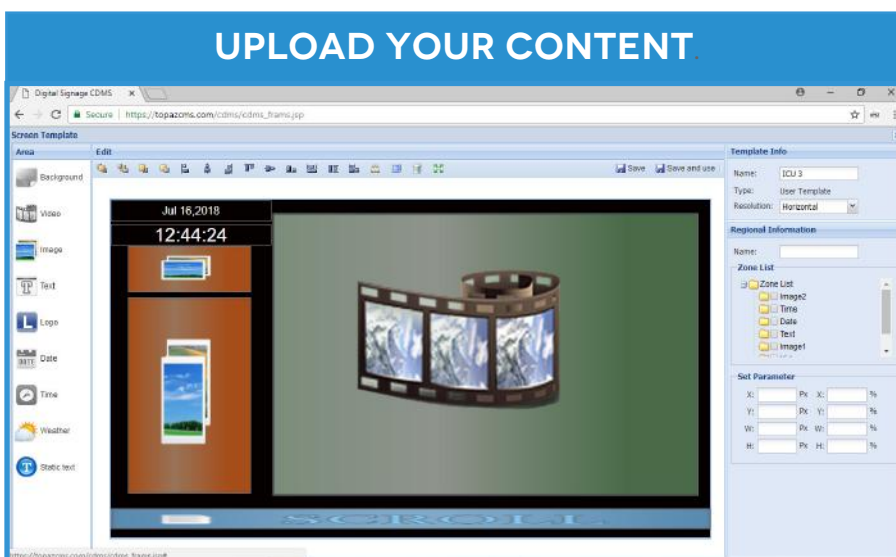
UPLOAD YOUR CONTENT.

Digital Signage CDMS

Secure | https://topazcms.com/cdms/cdms_frame.jsp

Screen Template

Area

Edit

Save

Save and use

Template Info

Background

Video

Image

Text

Logo

Date

Time

Weather

Static text

Jul 16,2018

12:44:24

SCROLL

Name: ICU 3

Type: User Template

Resolution: Horizontal

Regional Information

Name:

Zone List

Zone List

Image2

Time

Date

Text

Image1

Set Parameter

X: Px X: %

Y: Px Y: %

W: Px W: %

H: Px H: %